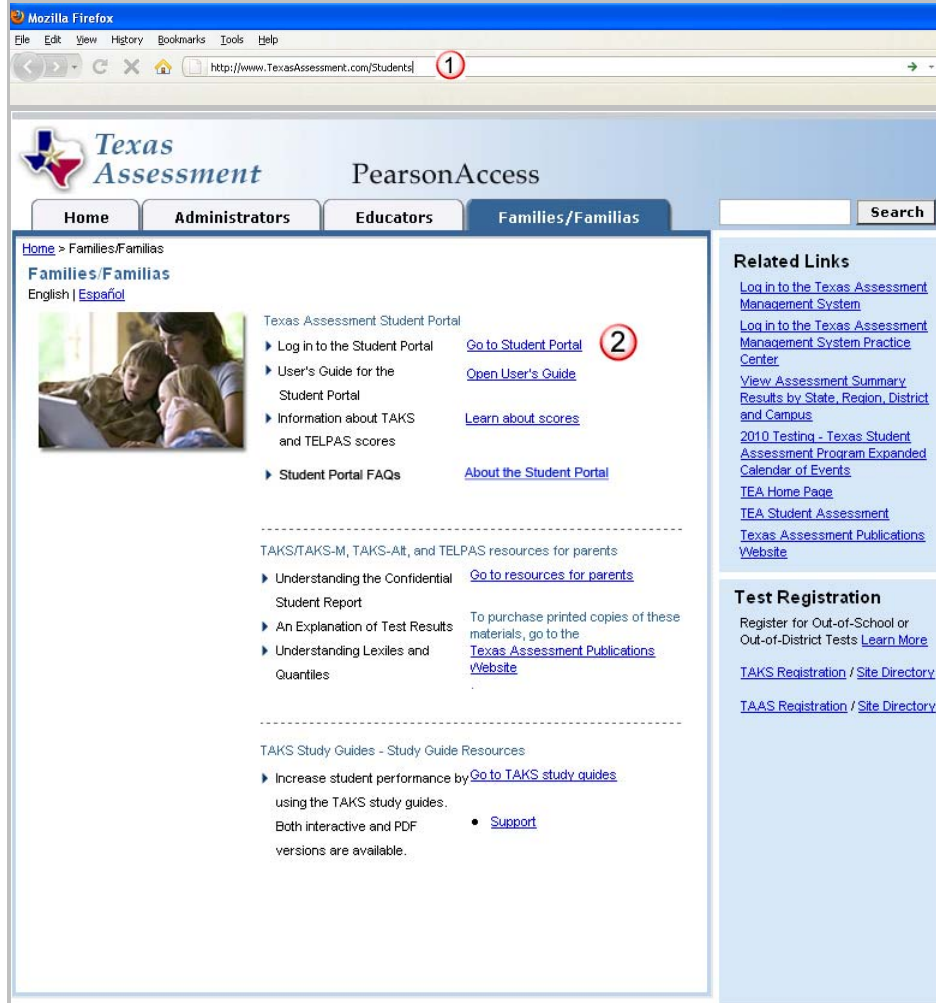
Mozilla Firefox
File Edit View History Bookmarks Tools Help
http://www.TexasAssessment.com/Students
1

Texas Assessment PearsonAccess

Home | Administrators | Educators | Families/Familias

Search

Home > Families/Familias
Families/Familias
English | Español

Texas Assessment Student Portal
▶ Log in to the Student Portal Go to Student Portal 2
▶ User's Guide for the Student Portal Open User's Guide
▶ Information about TAKS and TELPAS scores Learn about scores
▶ Student Portal FAQs About the Student Portal

TAKS/TAKS-M, TAKS-Alt, and TELPAS resources for parents
▶ Understanding the Confidential Student Report Go to resources for parents
▶ An Explanation of Test Results To purchase printed copies of these materials, go to the Texas Assessment Publications Website
▶ Understanding Lexiles and Quantiles

TAKS Study Guides - Study Guide Resources
▶ Increase student performance by using the TAKS study guides. Both interactive and PDF versions are available. Go to TAKS study guides
• Support

Related Links
Log in to the Texas Assessment Management System
Log in to the Texas Assessment Management System Practice Center
View Assessment Summary Results by State, Region, District and Campus
2010 Testing - Texas Student Assessment Program Expanded Calendar of Events
TEA Home Page
TEA Student Assessment
Texas Assessment Publications Website

Test Registration
Register for Out-of-School or Out-of-District Tests Learn More
TAKS Registration / Site Directory
TAAS Registration / Site Directory